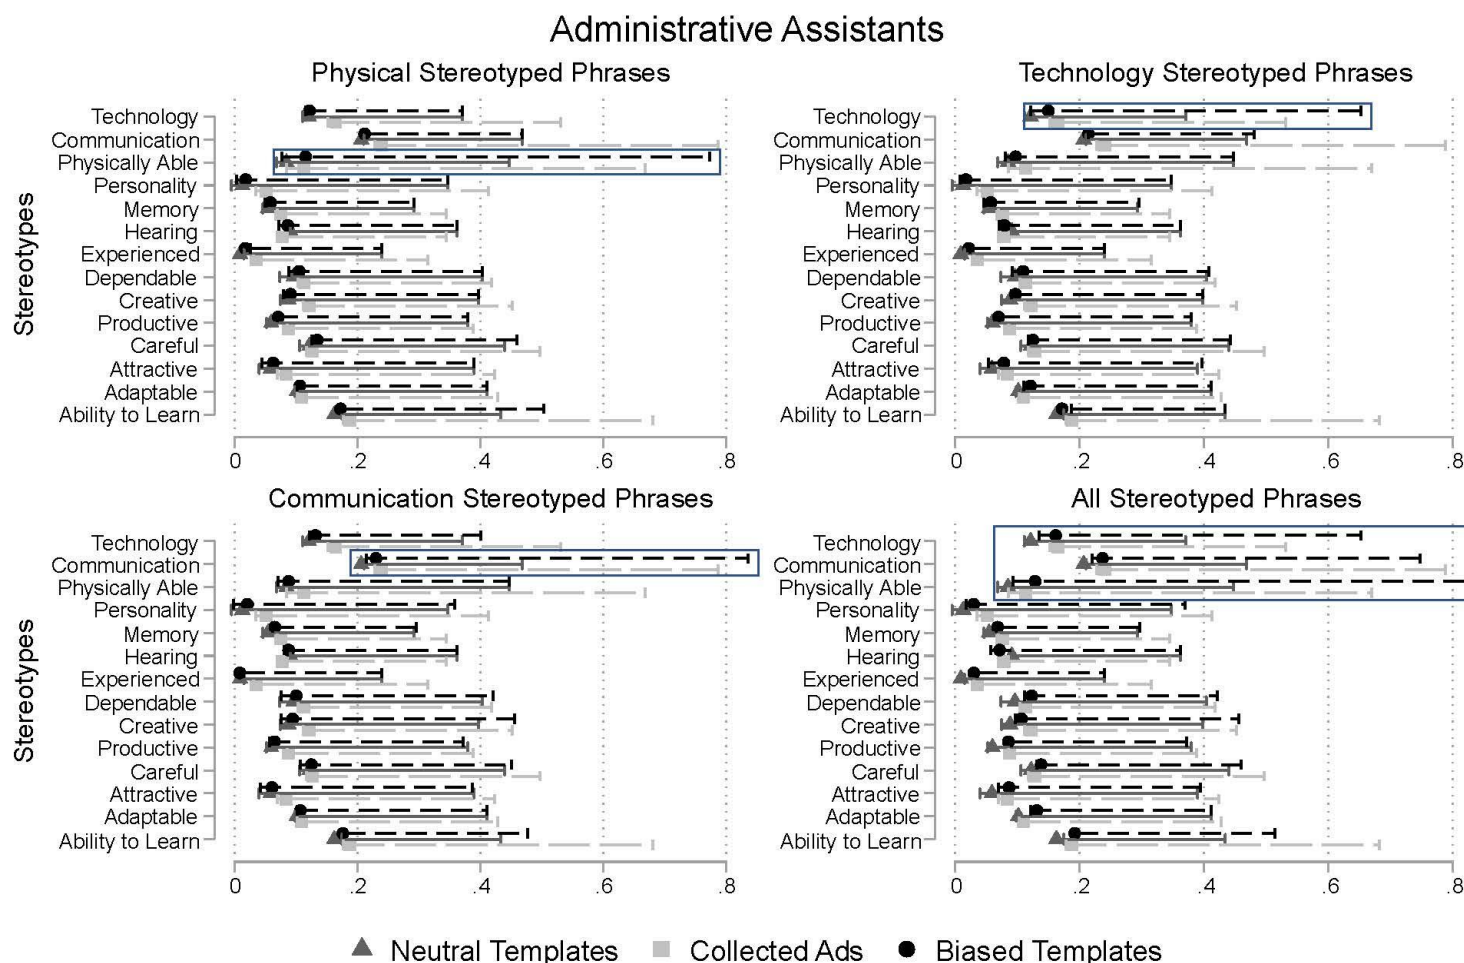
Administrative Assistants

Physical Stereotyped Phrases

Stereotypes

Technology
Communication
Physically Able
Personality
Memory
Hearing
Experienced
Dependable
Creative
Productive
Careful
Attractive
Adaptable
Ability to Learn

0 .2 .4 .6 .8

Technology Stereotyped Phrases

Technology
Communication
Physically Able
Personality
Memory
Hearing
Experienced
Dependable
Creative
Productive
Careful
Attractive
Adaptable
Ability to Learn

0 .2 .4 .6 .8

Communication Stereotyped Phrases

Stereotypes

Technology
Communication
Physically Able
Personality
Memory
Hearing
Experienced
Dependable
Creative
Productive
Careful
Attractive
Adaptable
Ability to Learn

0 .2 .4 .6 .8

All Stereotyped Phrases

Technology
Communication
Physically Able
Personality
Memory
Hearing
Experienced
Dependable
Creative
Productive
Careful
Attractive
Adaptable
Ability to Learn

0 .2 .4 .6 .8

Neutral Templates Collected Ads Biased Templates